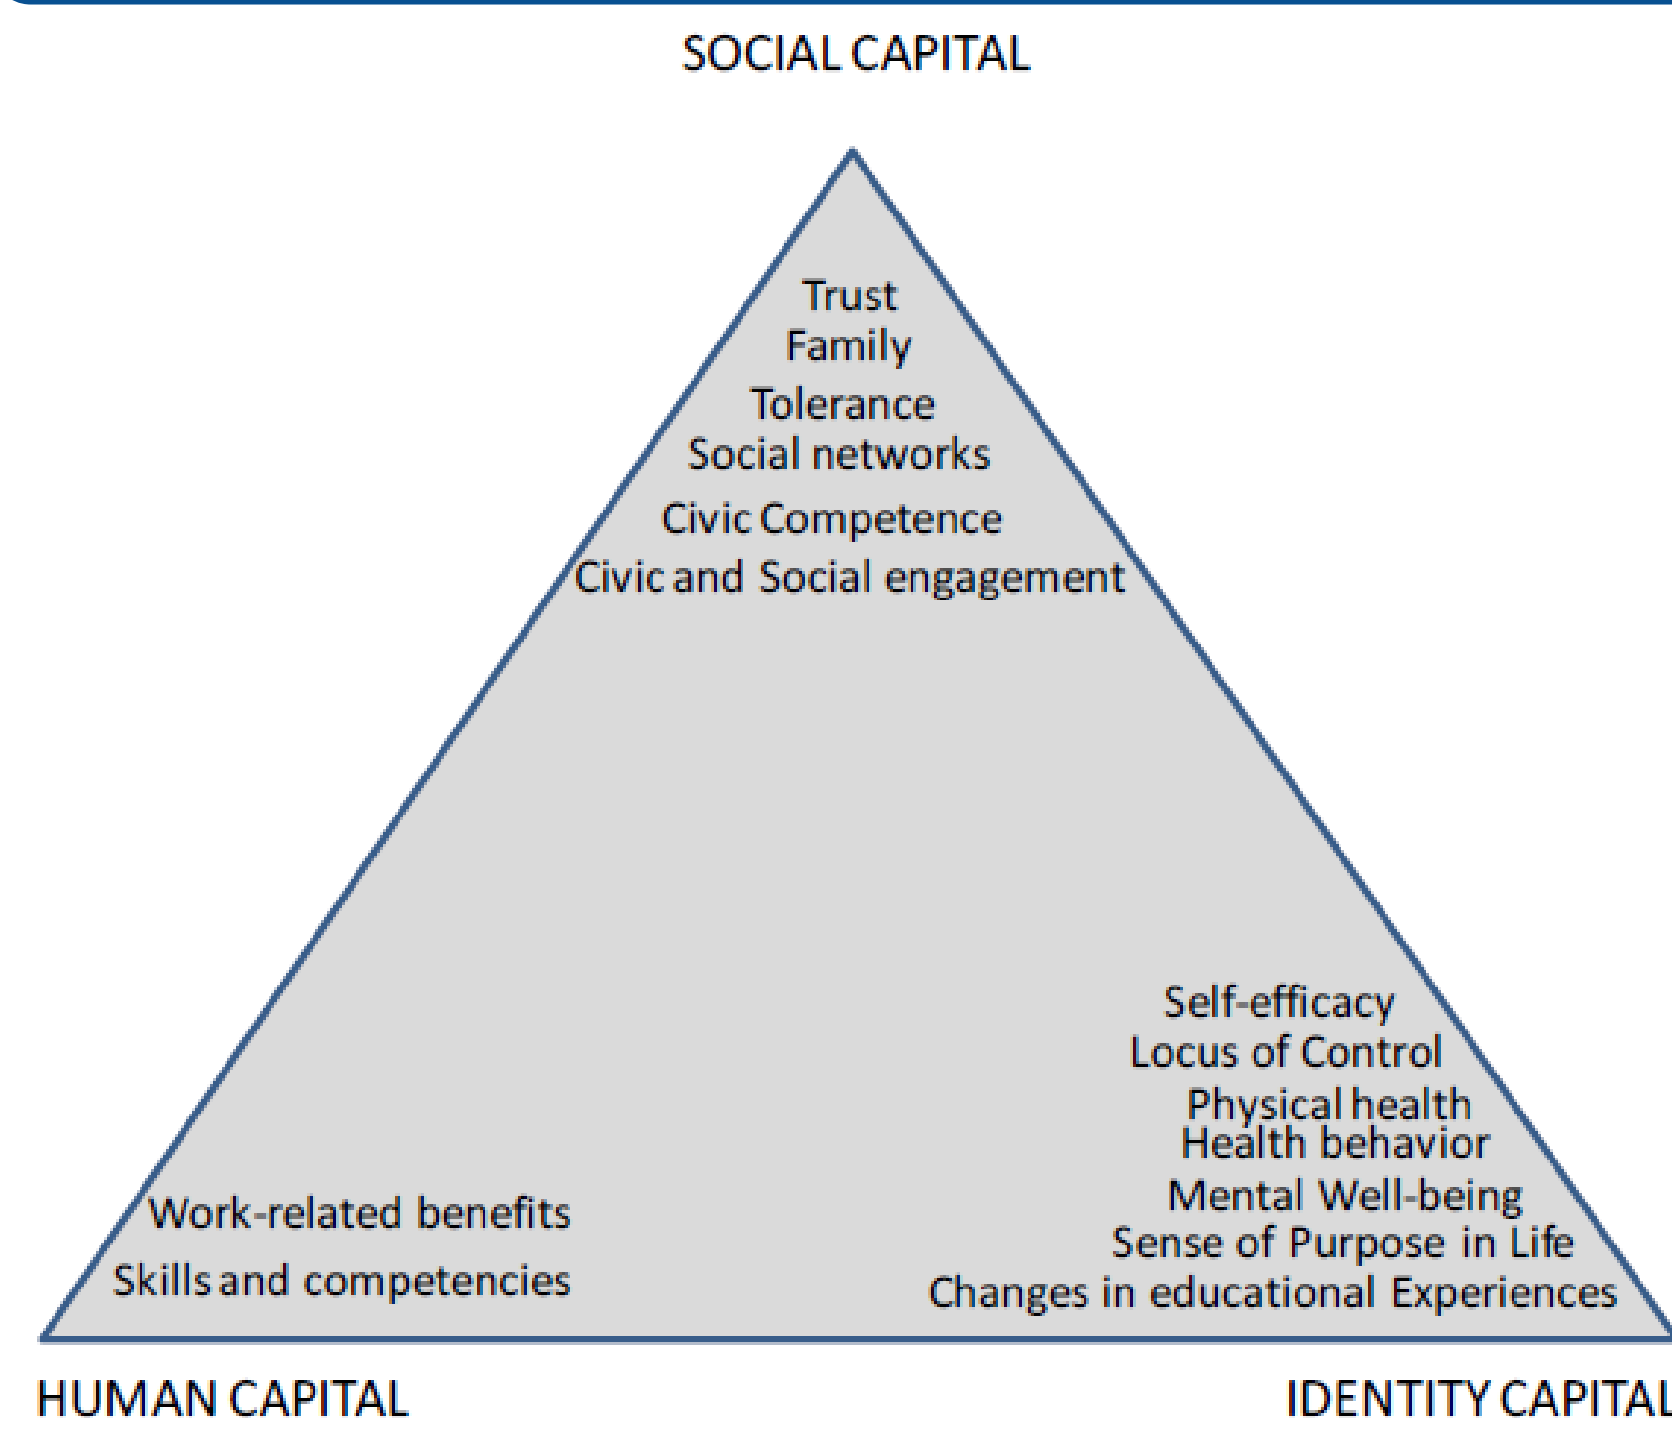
SOCIAL CAPITAL

Trust
Family
Tolerance
Social networks
Civic Competence
Civic and Social engagement

Self-efficacy
Locus of Control
Physical health
Health behavior
Mental Well-being
Sense of Purpose in Life
Changes in educational Experiences

Work-related benefits
Skills and competencies

HUMAN CAPITAL

IDENTITY CAPITAL